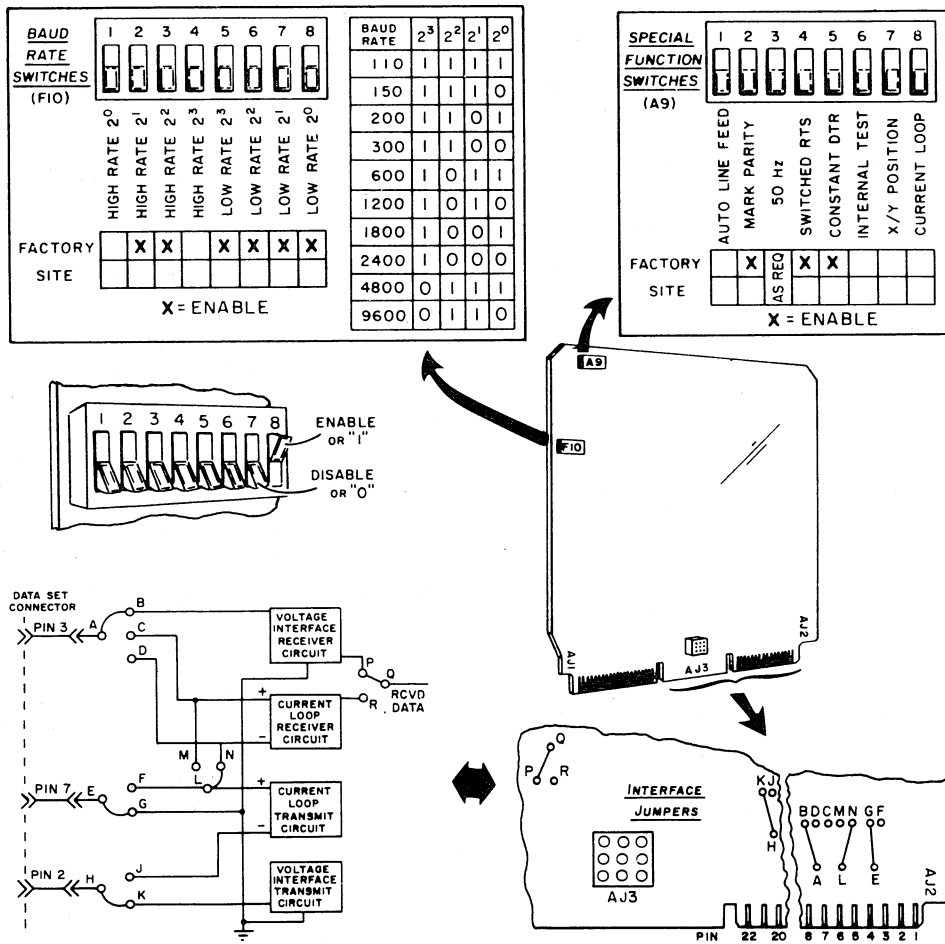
BAUD RATE SWITCHES (F10)

| | 1 | 2 | 3 | 4 | 5 | 6 | 7 | 8 |
|---|---|---|---|---|---|---|---|---|
| | HIGH RATE $2^0$ | HIGH RATE $2^1$ | HIGH RATE $2^2$ | HIGH RATE $2^3$ | LOW RATE $2^3$ | LOW RATE $2^2$ | LOW RATE $2^1$ | LOW RATE $2^0$ |
| FACTORY | | X | X | | X | X | X | X |
| SITE | | | | | | | | |

X = ENABLE

| BAUD RATE | $2^3$ | $2^2$ | $2^1$ | $2^0$ |
|---|---|---|---|---|
| 110 | 1 | 1 | 1 | 1 |
| 150 | 1 | 1 | 1 | 0 |
| 200 | 1 | 1 | 0 | 1 |
| 300 | 1 | 1 | 0 | 0 |
| 600 | 1 | 0 | 1 | 1 |
| 1200 | 1 | 0 | 1 | 0 |
| 1800 | 1 | 0 | 0 | 1 |
| 2400 | 1 | 0 | 0 | 0 |
| 4800 | 0 | 1 | 1 | 1 |
| 9600 | 0 | 1 | 1 | 0 |

SPECIAL FUNCTION SWITCHES (A9)

| | 1 | 2 | 3 | 4 | 5 | 6 | 7 | 8 |
|---|---|---|---|---|---|---|---|---|
| | AUTO LINE FEED | MARK PARITY | 50 Hz | SWITCHED RTS | CONSTANT DTR | INTERNAL TEST | X/Y POSITION | CURRENT LOOP |
| FACTORY | | X | AS REQ | X | X | | | |
| SITE | | | | | | | | |

X = ENABLE

A9

F10

1 2 3 4 5 6 7 8
ENABLE OR "1"
DISABLE OR "0"

AJ1 AJ3 AJ2

DATA SET CONNECTOR
PIN 3 A B C D
VOLTAGE INTERFACE RECEIVER CIRCUIT
P Q
R RCVD DATA
+ CURRENT LOOP RECEIVER CIRCUIT −
M L N
PIN 7 E F G
+ CURRENT LOOP TRANSMIT CIRCUIT −
PIN 2 H J K
VOLTAGE INTERFACE TRANSMIT CIRCUIT

P Q R
INTERFACE JUMPERS
K J H
B D C M N G F
A L E
AJ3
AJ2
PIN 22 20 8 7 6 5 4 3 2 1